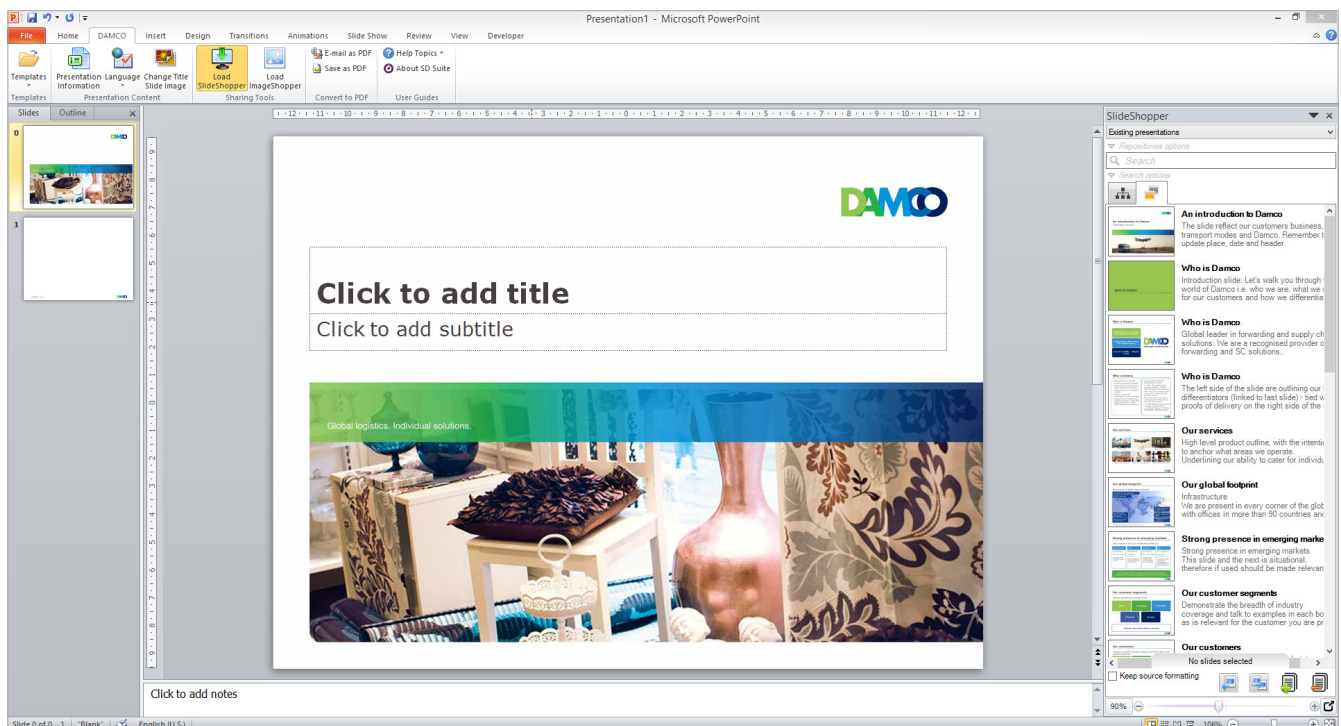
Presentation1 - Microsoft PowerPoint

File | Home | DAMCO | Insert | Design | Transitions | Animations | Slide Show | Review | View | Developer

Templates
Presentation Information
Language
Change Title Slide Image
Load SlideShopper
Load ImageShopper
E-mail as PDF
Save as PDF
Help Topics
About SD Suite
Templates
Presentation Content
Sharing Tools
Convert to PDF
User Guides

Slides | Outline

0
DAMCO
1
DAMCO

DAMCO

Click to add title
Click to add subtitle

Global logistics. Individual solutions.

Click to add notes

SlideShopper
Existing presentations
Repositories options
Search
Search options

An introduction to Damco
The slide reflect our customers business, transport modes and Damco. Remember to update place, date and header.

Who is Damco
Introduction slide: Let's walk you through world of Damco i.e. who we are, what we for our customers and how we differentia

Who is Damco
Global leader in forwarding and supply ch solutions: We are a recognised provider c forwarding and SC solutions..

Who is Damco
The left side of the slide are outlining our differentiators (linked to last slide) - tied w proofs of delivery on the right side of the

Our services
High level product outline, with the intenti to anchor what areas we operate. Underlining our ability to cater for individu

Our global footprint
Infrastructure
We are present in every corner of the glob with offices in more than 90 countries an

Strong presence in emerging marke
Strong presence in emerging markets
This slide and the next is situational, therefore if used should be made relevan

Our customer segments
Demonstrate the breadth of industry coverage and talk to examples in each bo as is relevant for the customer you are pr

Our customers

No slides selected
Keep source formatting
90%

Slide 0 of 0 | 1 | "Blank" | English (U.S.) | 106%